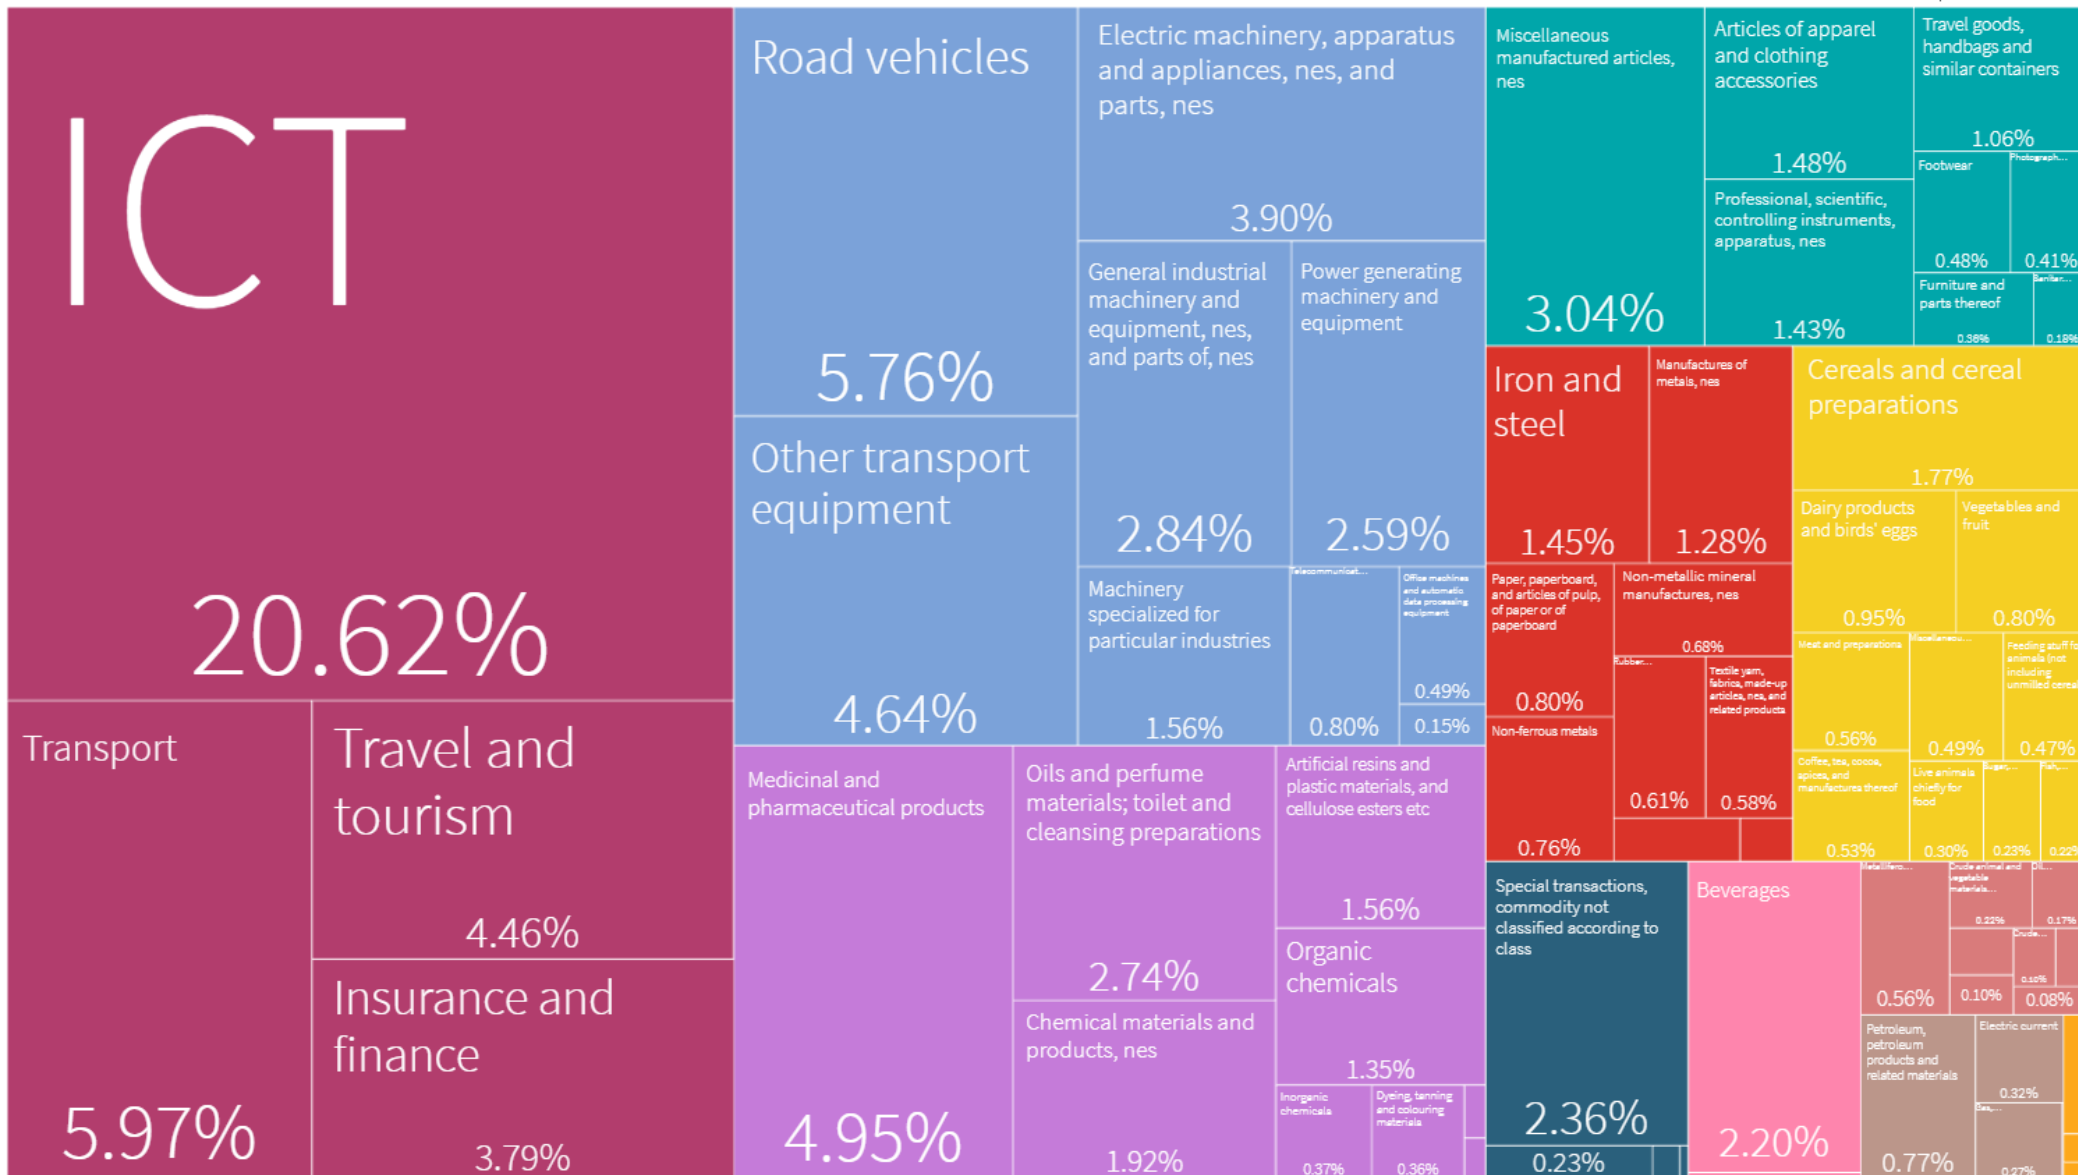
ICT

20.62%

Transport

5.97%

Travel and tourism

4.46%

Insurance and finance

3.79%

Road vehicles

5.76%

Other transport equipment

4.64%

Electric machinery, apparatus and appliances, nes, and parts, nes

3.90%

General industrial machinery and equipment, nes, and parts of, nes

2.84%

Power generating machinery and equipment

2.59%

Machinery specialized for particular industries

1.56%

Telecommunicat...

0.80%

Office machines and automatic data processing equipment

0.49%

0.15%

Medicinal and pharmaceutical products

4.95%

Oils and perfume materials; toilet and cleansing preparations

2.74%

Chemical materials and products, nes

1.92%

Artificial resins and plastic materials, and cellulose esters etc

1.56%

Organic chemicals

1.35%

Inorganic chemicals

0.37%

Dyeing, tanning and colouring materials

0.36%

Miscellaneous manufactured articles, nes

3.04%

Articles of apparel and clothing accessories

1.48%

Professional, scientific, controlling instruments, apparatus, nes

1.43%

Travel goods, handbags and similar containers

1.06%

Footwear

0.48%

Photograph...

0.41%

Furniture and parts thereof

0.36%

Sanitar...

0.18%

Iron and steel

1.45%

Manufactures of metals, nes

1.28%

Paper, paperboard, and articles of pulp, of paper or of paperboard

0.80%

Non-metallic mineral manufactures, nes

0.68%

Rubber...

0.61%

Textile yarn, fabrics, made-up articles, nes, and related products

0.58%

Non-ferrous metals

0.76%

Cereals and cereal preparations

1.77%

Dairy products and birds' eggs

0.95%

Vegetables and fruit

0.80%

Meat and preparations

0.56%

Miscellaneou...

0.49%

Feeding stuff fo animals (not including unmilled cerea

0.47%

Coffee, tea, cocoa, spices, and manufactures thereof

0.53%

Live animals chiefly for food

0.30%

Sugar...

0.23%

Fish...

0.22%

Special transactions, commodity not classified according to class

2.36%

0.23%

Beverages

2.20%

Metallifero...

0.56%

Crude animal and vegetable materials...

0.22%

Oil...

0.17%

Crude...

0.10%

0.10%

0.08%

Petroleum, petroleum products and related materials

0.77%

Electric current

0.32%

Gas...

0.27%